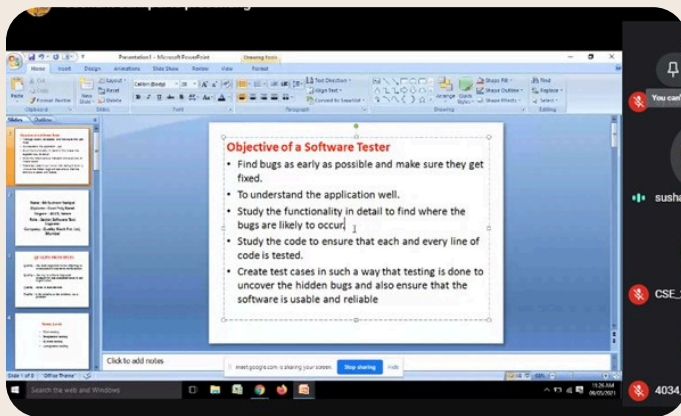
Presentation1 - Microsoft PowerPoint

Drawing Tools

Home Insert Design Animations Slide Show Review View Format

Paste Cut Copy Format Painter Clipboard

Layout Reset New Slide Delete Slides

Calibri (Body) 28 Font

Text Direction Align Text Convert to SmartArt Paragraph

Arrange Quick Styles Shape Fill Shape Outline Shape Effects Drawing

Find Replace Select Editing

Slides Outline

Objective of a Software Tester

• Find bugs as early as possible and make sure they get fixed.

• To understand the application well.

• Study the functionality in detail to find where the bugs are likely to occur.

• Study the code to ensure that each and every line of code is tested.

• Create test cases in such a way that testing is done to uncover the hidden bugs and also ensure that the software is usable and reliable

Click to add notes

meet.google.com is sharing your screen. Stop sharing Hide

Slide 1 of 5 "Office Theme"

Search the web and Windows

You can't

susha

CSE

4034